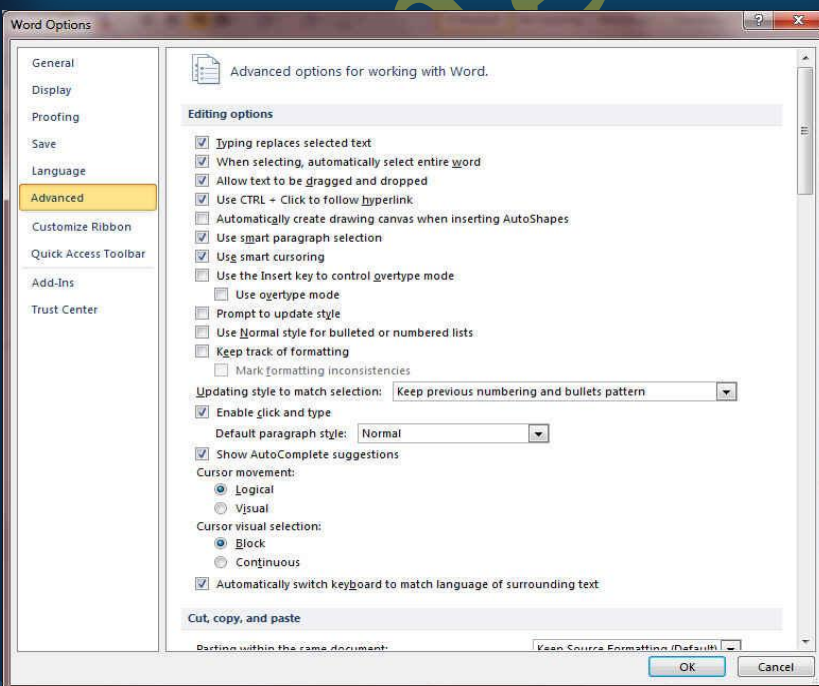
Word Options

General
Display
Proofing
Save
Language
Advanced
Customize Ribbon
Quick Access Toolbar
Add-Ins
Trust Center

Advanced options for working with Word.

Editing options

Typing replaces selected text
When selecting, automatically select entire word
Allow text to be dragged and dropped
Use CTRL + Click to follow hyperlink
Automatically create drawing canvas when inserting AutoShapes
Use smart paragraph selection
Use smart cursoring
Use the Insert key to control overtype mode
Use overtype mode
Prompt to update style
Use Normal style for bulleted or numbered lists
Keep track of formatting
Mark formatting inconsistencies
Updating style to match selection: Keep previous numbering and bullets pattern
Enable click and type
Default paragraph style: Normal
Show AutoComplete suggestions
Cursor movement:
Logical
Visual
Cursor visual selection:
Block
Continuous
Automatically switch keyboard to match language of surrounding text

Cut, copy, and paste

Pasting within the same document: Keep Source Formatting (Default)

OK Cancel